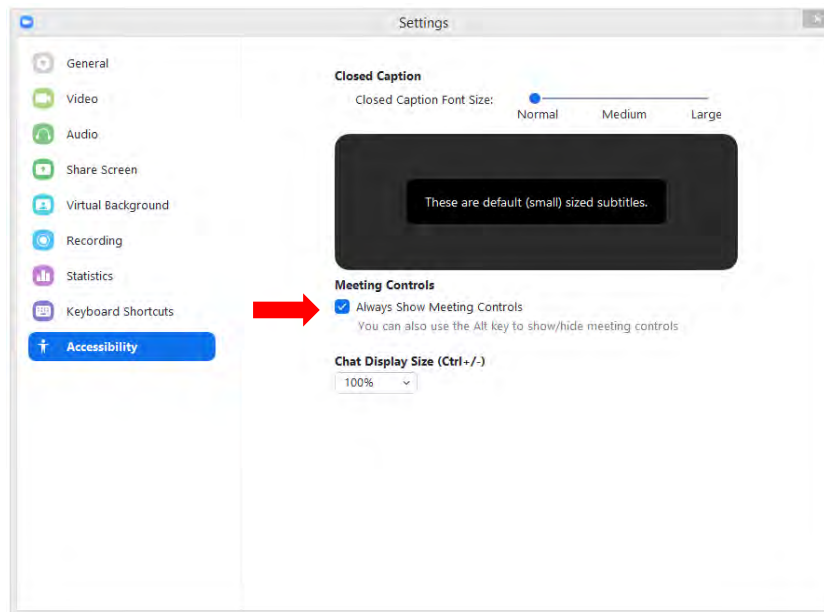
Settings

General
Video
Audio
Share Screen
Virtual Background
Recording
Statistics
Keyboard Shortcuts
Accessibility

Closed Caption

Closed Caption Font Size:

Normal Medium Large

These are default (small) sized subtitles.

Meeting Controls

Always Show Meeting Controls

You can also use the Alt key to show/hide meeting controls

Chat Display Size (Ctrl+/-)

100%